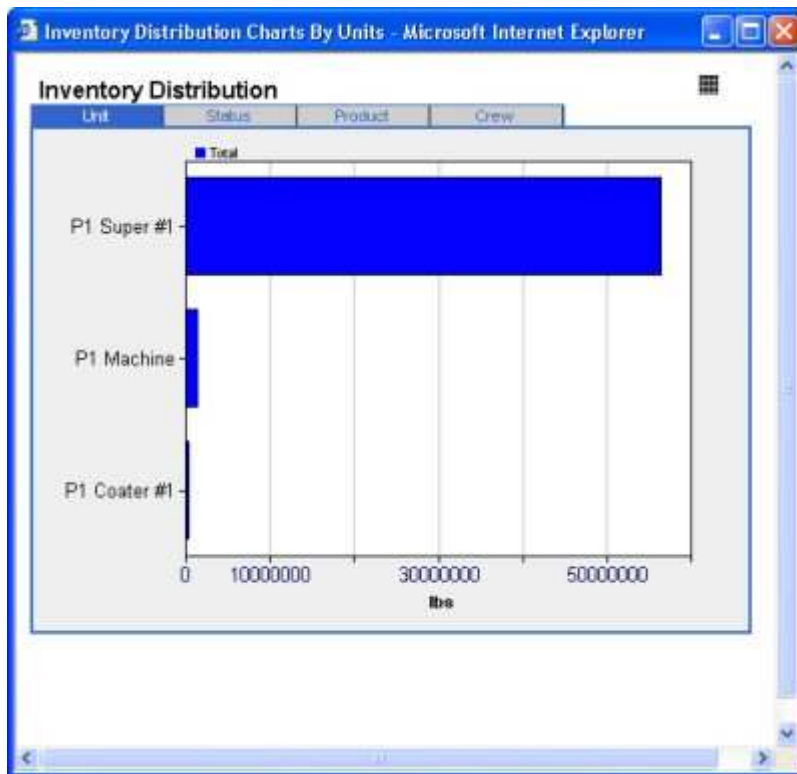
Inventory Distribution Charts By Units - Microsoft Internet Explorer

Inventory Distribution

Unit | Status | Product | Crew

Total

P1 Super #1

P1 Machine

P1 Coater #1

0 10000000 30000000 50000000

lbs